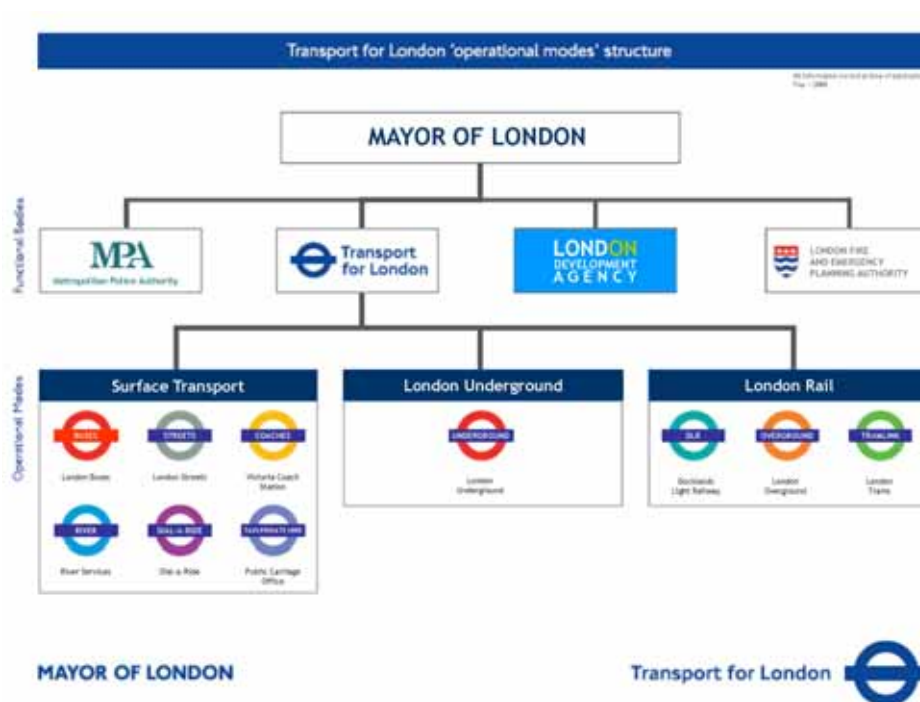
Transport for London 'operational modes' structure

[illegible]

Functional Bodies

Operational Modes

MAYOR OF LONDON

MPA
Metropolitan Police Authority

Transport for London

LONDON DEVELOPMENT AGENCY

LONDON FIRE AND EMERGENCY PLANNING AUTHORITY

Surface Transport

BUSES
London Buses

STREETS
London Streets

COACHES
Victoria Coach Station

RIVER
River Services

DIAL-A-RIDE
Dial-a-Ride

TAXI/PRIVATE HIRE
Public Carriage Office

London Underground

UNDERGROUND
London Underground

London Rail

DLR
Docklands Light Railway

OVERGROUND
London Overground

TRAMLINK
London Trams

MAYOR OF LONDON

Transport for London